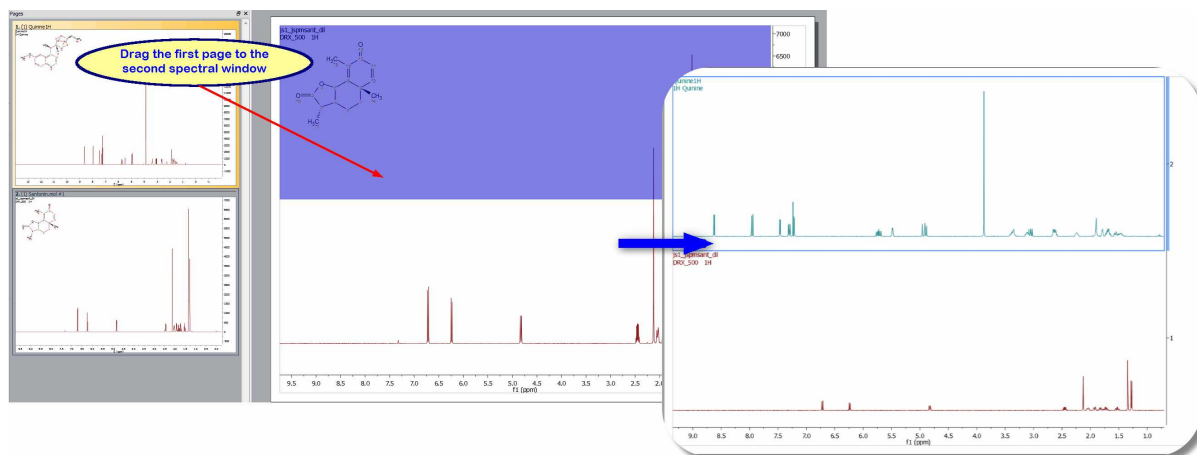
Pages

1. (1) Quinine1H

2. (1) Santonin.mol #1

Drag the first page to the second spectral window

js1_supmsant_dil
DRX_500 1H

7000
6500

9.5 9.0 8.5 8.0 7.5 7.0 6.5 6.0 5.5 5.0 4.5 4.0 3.5 3.0 2.5 2.0
f1 (ppm)

Quinine1H
1H Quinine

2

js1_supmsant_dil
DRX_500 1H

1

9.0 8.5 8.0 7.5 7.0 6.5 6.0 5.5 5.0 4.5 4.0 3.5 3.0 2.5 2.0 1.5 1.0
f1 (ppm)